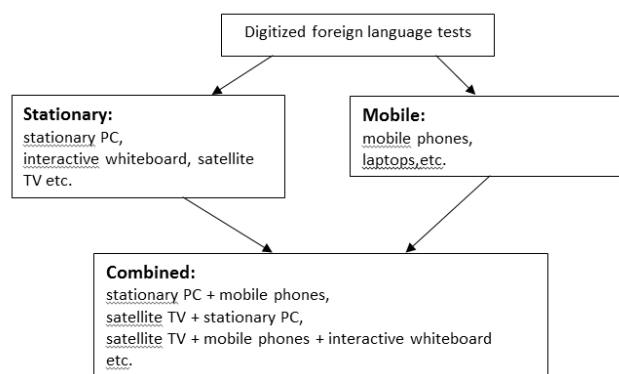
Digitized foreign language tests

**Stationary:**
stationary PC,
interactive whiteboard, satellite TV etc.

**Mobile:**
mobile phones,
laptops,etc.

**Combined:**
stationary PC + mobile phones,
satellite TV + stationary PC,
satellite TV + mobile phones + interactive whiteboard etc.